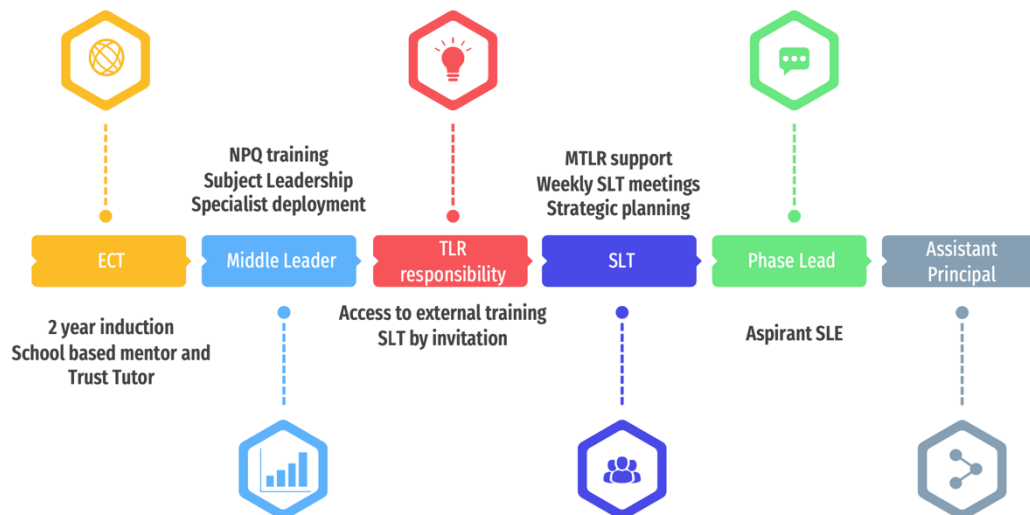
NPQ training
Subject Leadership
Specialist deployment

MTLR support
Weekly SLT meetings
Strategic planning

ECT

Middle Leader

TLR responsibility

SLT

Phase Lead

Assistant Principal

2 year induction
School based mentor and Trust Tutor

Access to external training
SLT by invitation

Aspirant SLE